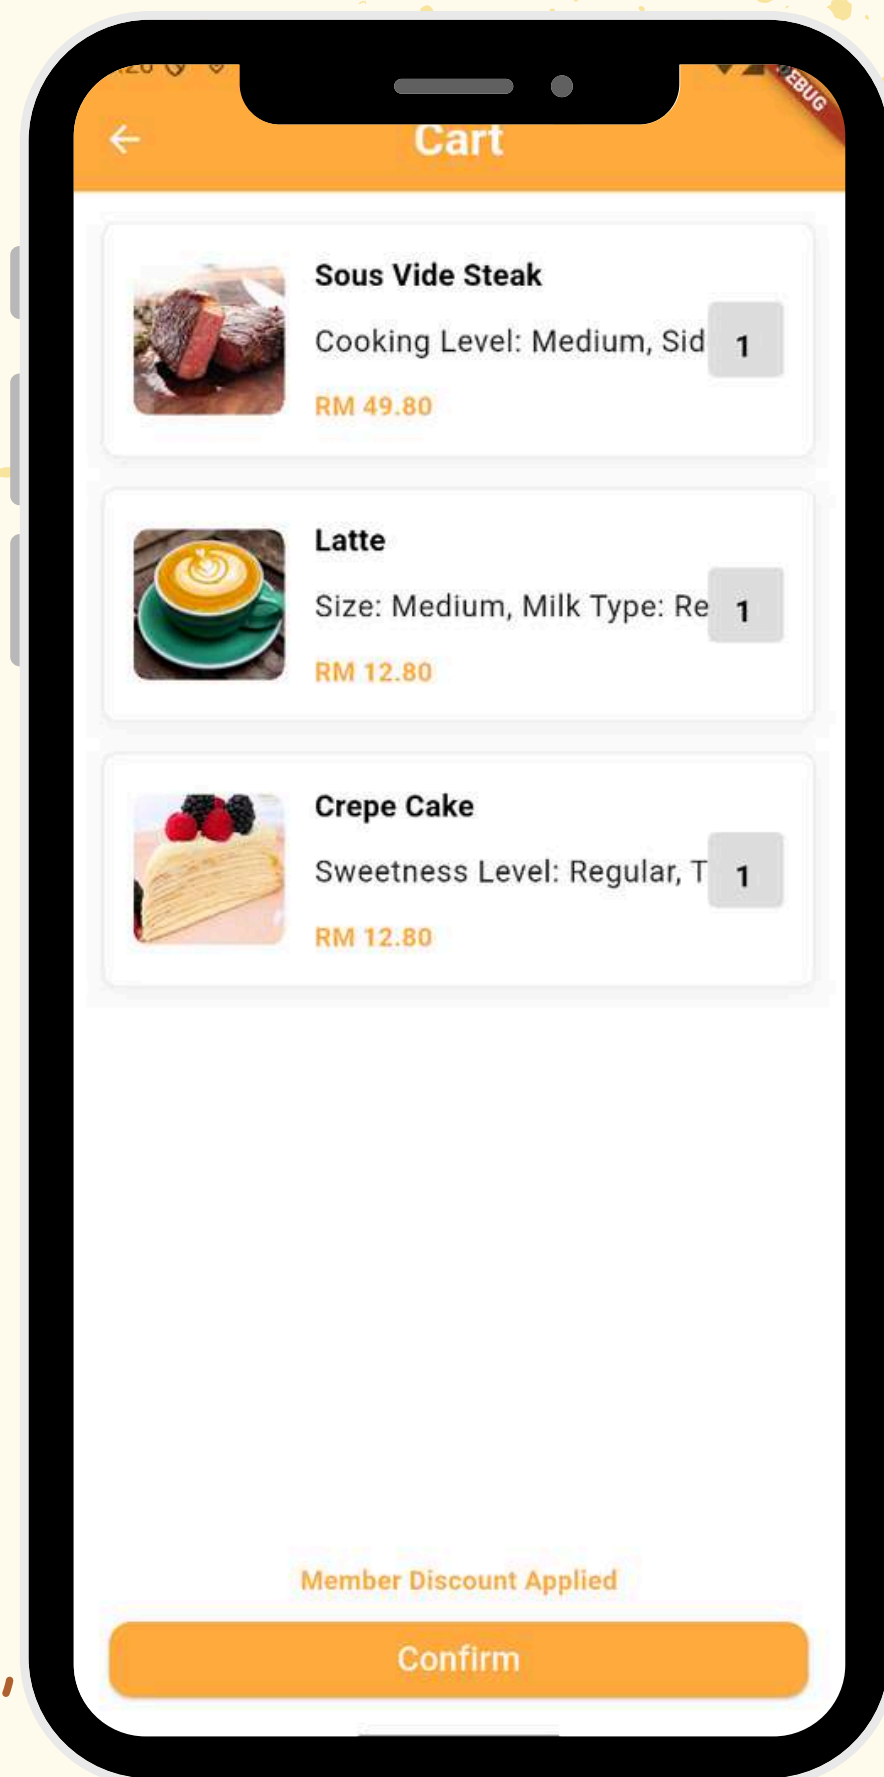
EBUG

Cart

Sous Vide Steak

Cooking Level: Medium, Sid

1

RM 49.80

Latte

Size: Medium, Milk Type: Re

1

RM 12.80

Crepe Cake

Sweetness Level: Regular, T

1

RM 12.80

Member Discount Applied

Confirm